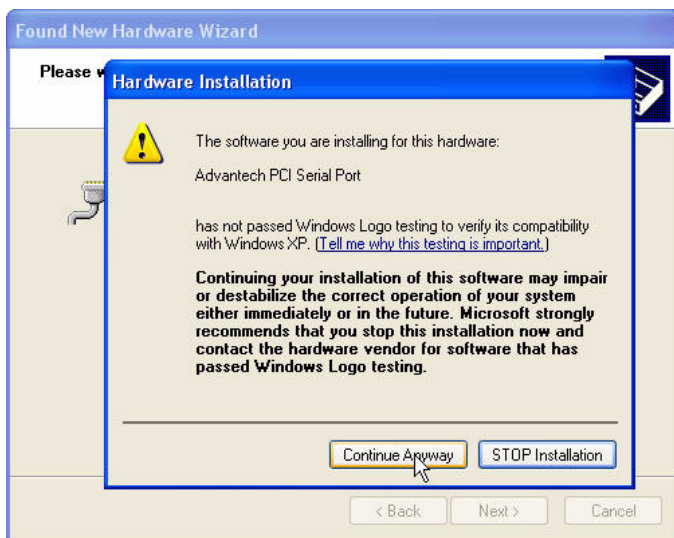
Found New Hardware Wizard

Please w

Hardware Installation

The software you are installing for this hardware:

Advantech PCI Serial Port

has not passed Windows Logo testing to verify its compatibility with Windows XP. (Tell me why this testing is important.)

Continuing your installation of this software may impair or destabilize the correct operation of your system either immediately or in the future. Microsoft strongly recommends that you stop this installation now and contact the hardware vendor for software that has passed Windows Logo testing.

Continue Anyway

STOP Installation

< Back

Next >

Cancel